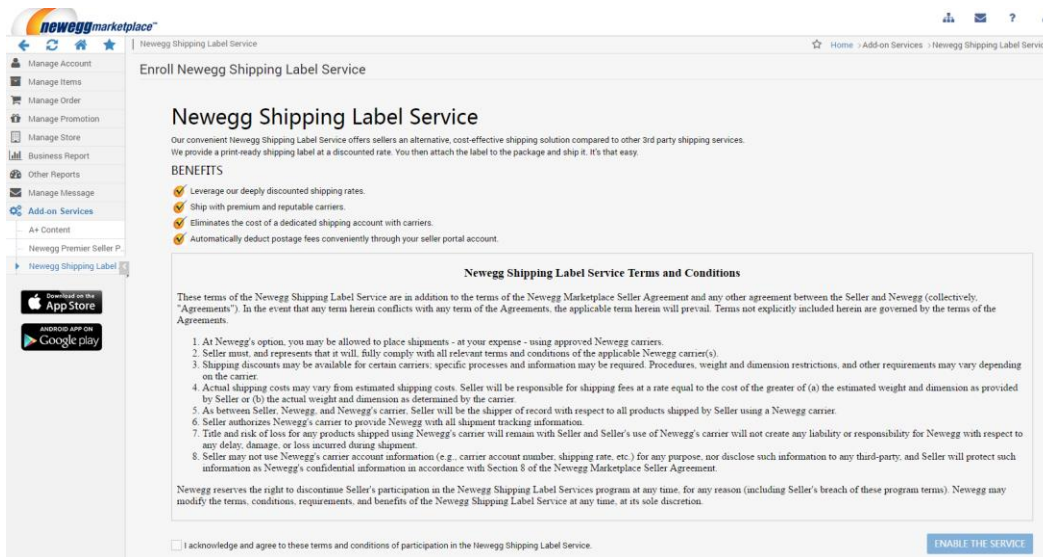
neweggmarketplace™

Newegg Shipping Label Service

Home > Add-on Services > Newegg Shipping Label Servic

Manage Account
Manage Items
Manage Order
Manage Promotion
Manage Store
Business Report
Other Reports
Manage Message
Add-on Services
A+ Content
Newegg Premier Seller P...
Newegg Shipping Label

Download on the App Store

ANDROID APP ON Google play

Enroll Newegg Shipping Label Service

Newegg Shipping Label Service

Our convenient Newegg Shipping Label Service offers sellers an alternative, cost-effective shipping solution compared to other 3rd party shipping services. We provide a print-ready shipping label at a discounted rate. You then attach the label to the package and ship it. It's that easy.

BENEFITS

Leverage our deeply discounted shipping rates.
Ship with premium and reputable carriers.
Eliminates the cost of a dedicated shipping account with carriers.
Automatically deduct postage fees conveniently through your seller portal account.

Newegg Shipping Label Service Terms and Conditions

These terms of the Newegg Shipping Label Service are in addition to the terms of the Newegg Marketplace Seller Agreement and any other agreement between the Seller and Newegg (collectively, "Agreements"). In the event that any term herein conflicts with any term of the Agreements, the applicable term herein will prevail. Terms not explicitly included herein are governed by the terms of the Agreements.

1. At Newegg's option, you may be allowed to place shipments - at your expense - using approved Newegg carriers.
2. Seller must, and represents that it will, fully comply with all relevant terms and conditions of the applicable Newegg carrier(s).
3. Shipping discounts may be available for certain carriers; specific processes and information may be required. Procedures, weight and dimension restrictions, and other requirements may vary depending on the carrier.
4. Actual shipping costs may vary from estimated shipping costs. Seller will be responsible for shipping fees at a rate equal to the cost of the greater of (a) the estimated weight and dimension as provided by Seller or (b) the actual weight and dimension as determined by the carrier.
5. As between Seller, Newegg, and Newegg's carrier, Seller will be the shipper of record with respect to all products shipped by Seller using a Newegg carrier.
6. Seller authorizes Newegg's carrier to provide Newegg with all shipment tracking information.
7. Title and risk of loss for any products shipped using Newegg's carrier will remain with Seller and Seller's use of Newegg's carrier will not create any liability or responsibility for Newegg with respect to any delay, damage, or loss incurred during shipment.
8. Seller may not use Newegg's carrier account information (e.g., carrier account number, shipping rate, etc.) for any purpose, nor disclose such information to any third-party, and Seller will protect such information as Newegg's confidential information in accordance with Section 8 of the Newegg Marketplace Seller Agreement.

Newegg reserves the right to discontinue Seller's participation in the Newegg Shipping Label Services program at any time, for any reason (including Seller's breach of these program terms). Newegg may modify the terms, conditions, requirements, and benefits of the Newegg Shipping Label Service at any time, at its sole discretion.

I acknowledge and agree to these terms and conditions of participation in the Newegg Shipping Label Service.

ENABLE THE SERVICE